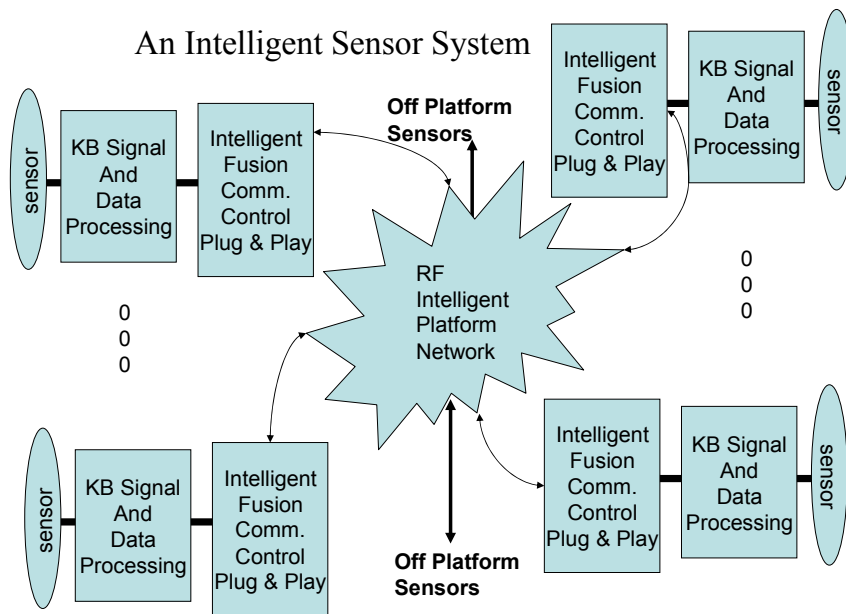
An Intelligent Sensor System

sensor

KB Signal And Data Processing

Intelligent Fusion Comm. Control Plug & Play

Off Platform Sensors

Intelligent Fusion Comm. Control Plug & Play

KB Signal And Data Processing

sensor

RF Intelligent Platform Network

0
0
0

0
0
0

sensor

KB Signal And Data Processing

Intelligent Fusion Comm. Control Plug & Play

Off Platform Sensors

Intelligent Fusion Comm. Control Plug & Play

KB Signal And Data Processing

sensor